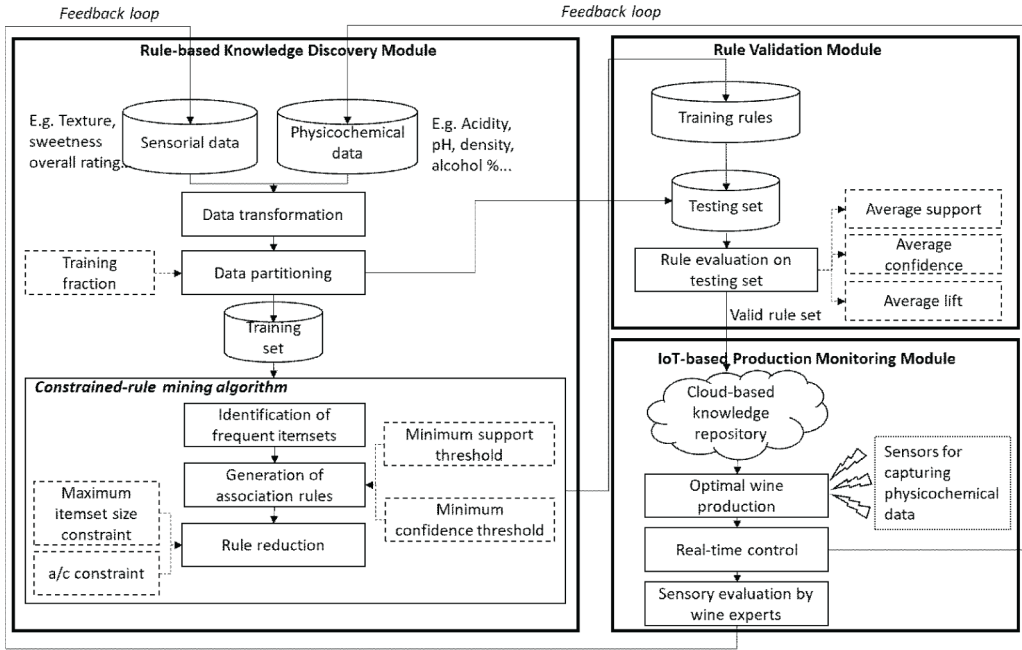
Feedback loop

Feedback loop

Rule-based Knowledge Discovery Module

E.g. Texture, sweetness overall rating

Sensorial data

Physicochemical data

E.g. Acidity, pH, density, alcohol %...

Data transformation

Training fraction

Data partitioning

Training set

Constrained-rule mining algorithm

Identification of frequent itemsets

Minimum support threshold

Generation of association rules

Maximum itemset size constraint

Minimum confidence threshold

Rule reduction

a/c constraint

Rule Validation Module

Training rules

Testing set

Average support

Rule evaluation on testing set

Average confidence

Average lift

Valid rule set

IoT-based Production Monitoring Module

Cloud-based knowledge repository

Sensors for capturing physicochemical data

Optimal wine production

Real-time control

Sensory evaluation by wine experts